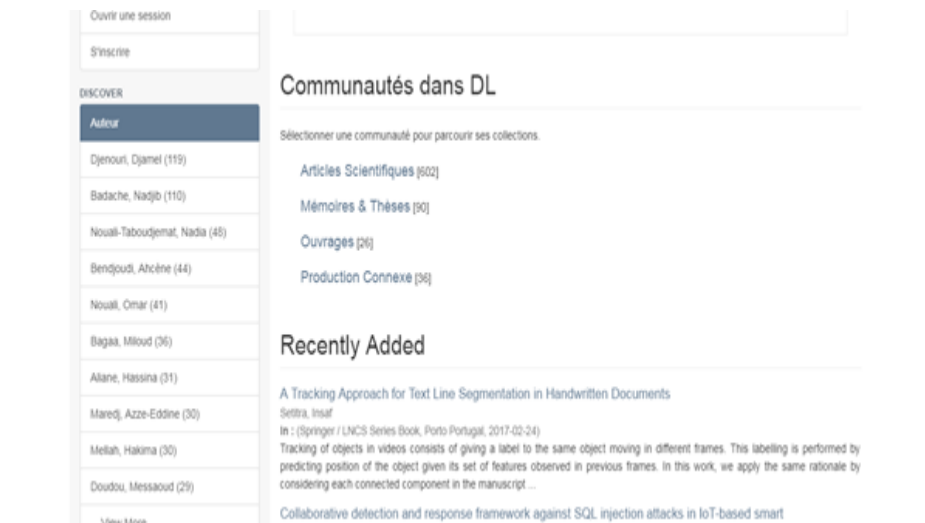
Ouvrir une session

S'inscrire

DISCOVER

Auteur

Djenouri, Djamel (119)

Badache, Nadjib (110)

Nouali-Taboudjemat, Nadia (48)

Bendjoudi, Ahcène (44)

Nouali, Omar (41)

Bagaa, Miloud (36)

Aliane, Hassina (31)

Maredj, Azze-Eddine (30)

Mellah, Hakima (30)

Doudou, Messaoud (29)

View More

Communautés dans DL

Sélectionner une communauté pour parcourir ses collections.

Articles Scientifiques [602]

Mémoires & Thèses [90]

Ouvrages [26]

Production Connexe [36]

Recently Added

A Tracking Approach for Text Line Segmentation in Handwritten Documents
Setitra, Insaf
In : (Springer / LNCS Series Book, Porto Portugal, 2017-02-24)
Tracking of objects in videos consists of giving a label to the same object moving in different frames. This labelling is performed by predicting position of the object given its set of features observed in previous frames. In this work, we apply the same rationale by considering each connected component in the manuscript ...

Collaborative detection and response framework against SQL injection attacks in IoT-based smart